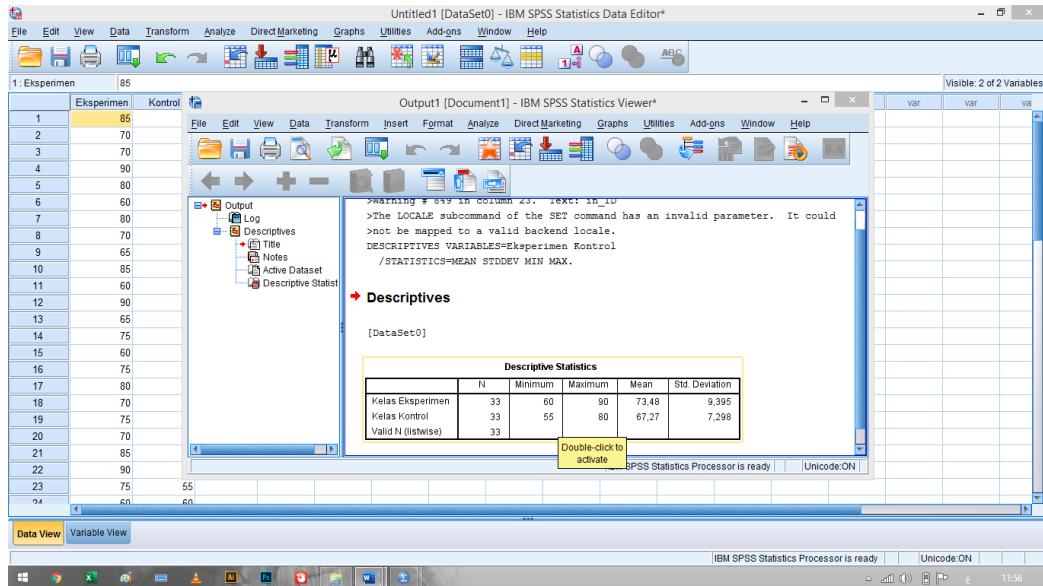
Untitled1 [DataSet0] - IBM SPSS Statistics Data Editor*

File Edit View Data Transform Analyze Direct Marketing Graphs Utilities Add-ons Window Help

1 : Eksperimen 85

Visible: 2 of 2 Variables

| | Eksperimen | Kontrol |
|---|---|---|
| 1 | 85 | |
| 2 | 70 | |
| 3 | 70 | |
| 4 | 90 | |
| 5 | 80 | |
| 6 | 60 | |
| 7 | 80 | |
| 8 | 70 | |
| 9 | 65 | |
| 10 | 85 | |
| 11 | 60 | |
| 12 | 90 | |
| 13 | 65 | |
| 14 | 75 | |
| 15 | 60 | |
| 16 | 75 | |
| 17 | 80 | |
| 18 | 70 | |
| 19 | 75 | |
| 20 | 70 | |
| 21 | 85 | |
| 22 | 90 | |
| 23 | 75 | 55 |
| 24 | 60 | 60 |

var var va

Output1 [Document1] - IBM SPSS Statistics Viewer*

File Edit View Data Transform Insert Format Analyze Direct Marketing Graphs Utilities Add-ons Window Help

Output
Log
Descriptives
Title
Notes
Active Dataset
Descriptive Statist

>Warning # 849 in column 23. Text: in_ID
>The LOCALE subcommand of the SET command has an invalid parameter. It could
>not be mapped to a valid backend locale.
DESCRIPTIVES VARIABLES=Eksperimen Kontrol
/STATISTICS=MEAN STDDEV MIN MAX.

Descriptives

[DataSet0]

Descriptive Statistics

| | N | Minimum | Maximum | Mean | Std. Deviation |
|---|---|---|---|---|---|
| Kelas Eksperimen | 33 | 60 | 90 | 73,48 | 9,395 |
| Kelas Kontrol | 33 | 55 | 80 | 67,27 | 7,298 |
| Valid N (listwise) | 33 | | | | |

Double-click to activate

IBM SPSS Statistics Processor is ready | Unicode:ON

Data View Variable View

IBM SPSS Statistics Processor is ready | Unicode:ON

11:56